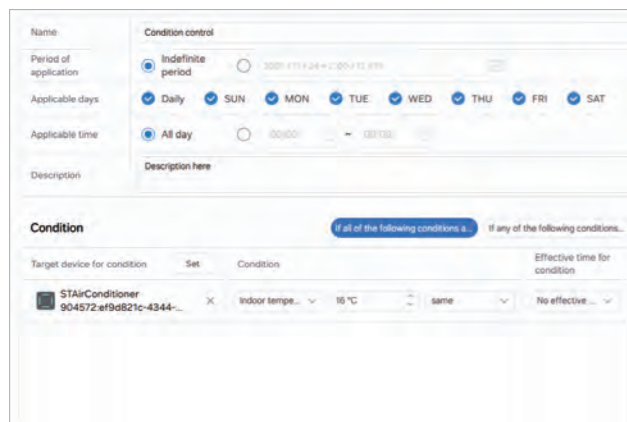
Name
Condition control

Period of application
Indefinite period
2021-11-24 00:00 ~ 11:59

Applicable days
Daily
SUN
MON
TUE
WED
THU
FRI
SAT

Applicable time
All day
00:00 ~ 00:00

Description
Description here

Condition
If all of the following conditions a...
If any of the following conditions...

Target device for condition
Set
Condition
Effective time for condition

STAirConditioner 904572:ef9d821c-4344-...
×
Indoor tempe...
16 °C
same
No effective ...